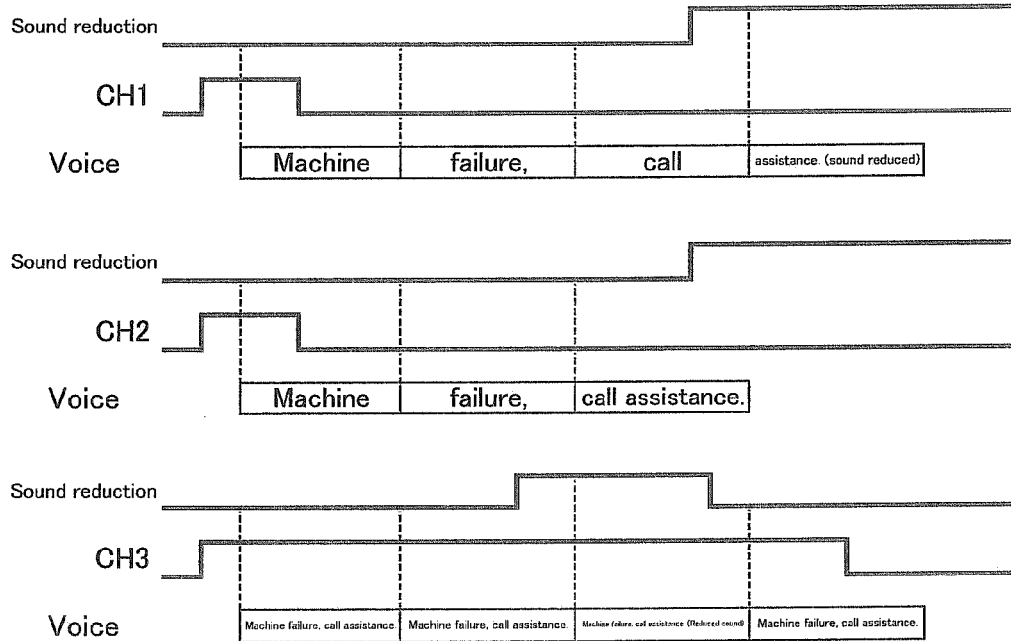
Sound reduction

CH1

Voice

| Machine | failure, | call | assistance. (sound reduced) |
|---|---|---|---|

Sound reduction

CH2

Voice

| Machine | failure, | call assistance. |
|---|---|---|

Sound reduction

CH3

Voice

| Machine failure, call assistance. | Machine failure, call assistance. | Machine failure, call assistance (Reduced sound) | Machine failure, call assistance. |
|---|---|---|---|